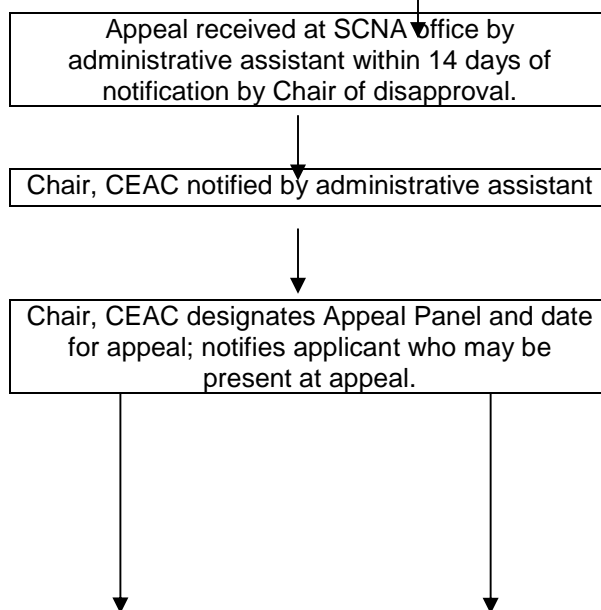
Appeal received at SCNA office by administrative assistant within 14 days of notification by Chair of disapproval.

Chair, CEAC notified by administrative assistant

Chair, CEAC designates Appeal Panel and date for appeal; notifies applicant who may be present at appeal.